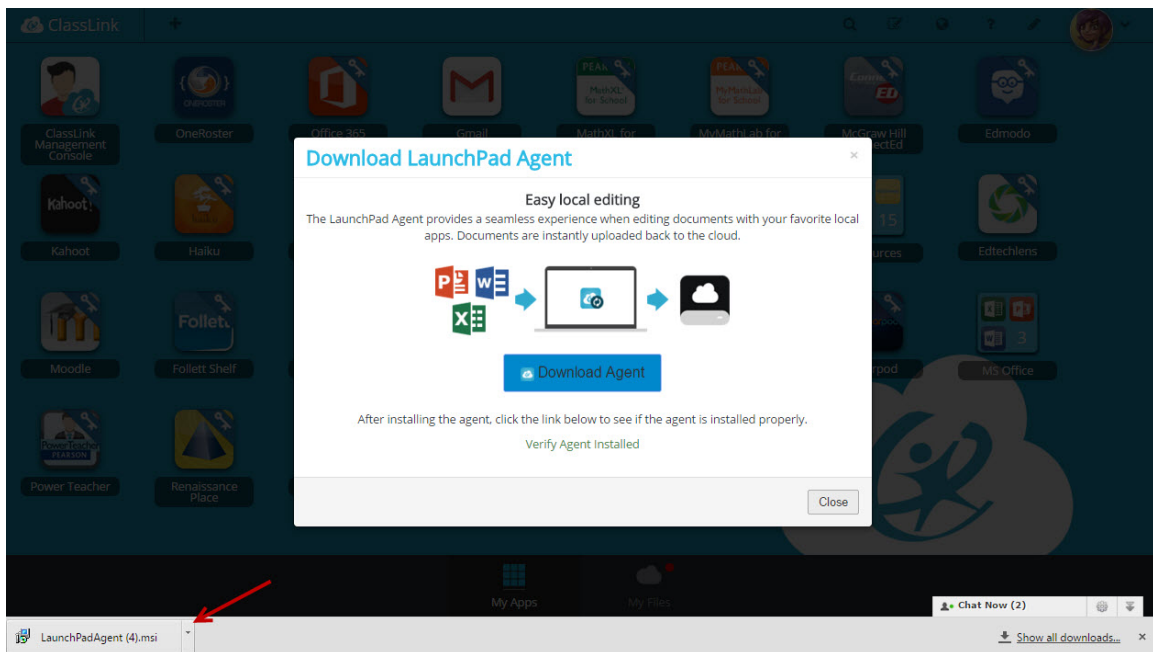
ClassLink

ClassLink Management Console

OneRoster

Office 365

Gmail

MathXL for

MyMathLab for

McGraw Hill ConnectED

Edmodo

Kahoot

Haiku

urces

Edtechlens

Moodle

Follett Shelf

rpod

MS Office

Power Teacher

Renaissance Place

Download LaunchPad Agent

×

Easy local editing

The LaunchPad Agent provides a seamless experience when editing documents with your favorite local apps. Documents are instantly uploaded back to the cloud.

Download Agent

After installing the agent, click the link below to see if the agent is installed properly.

Verify Agent Installed

Close

My Apps

My Files

Chat Now (2)

LaunchPadAgent (4).msi

Show all downloads...

×